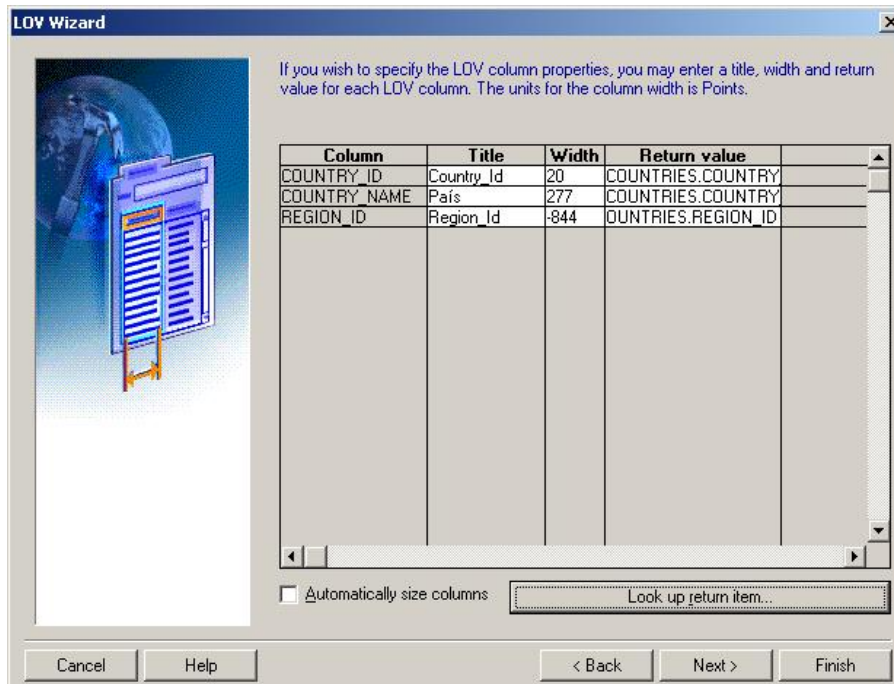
LOV Wizard

If you wish to specify the LOV column properties, you may enter a title, width and return value for each LOV column. The units for the column width is Points.

| Column | Title | Width | Return value |
|---|---|---|---|
| COUNTRY_ID | Country_Id | 20 | COUNTRIES.COUNTRY |
| COUNTRY_NAME | País | 277 | COUNTRIES.COUNTRY |
| REGION_ID | Region_Id | -844 | OUNTRIES.REGION_ID |

Automatically size columns

Look up return item...

Cancel

Help

< Back

Next >

Finish